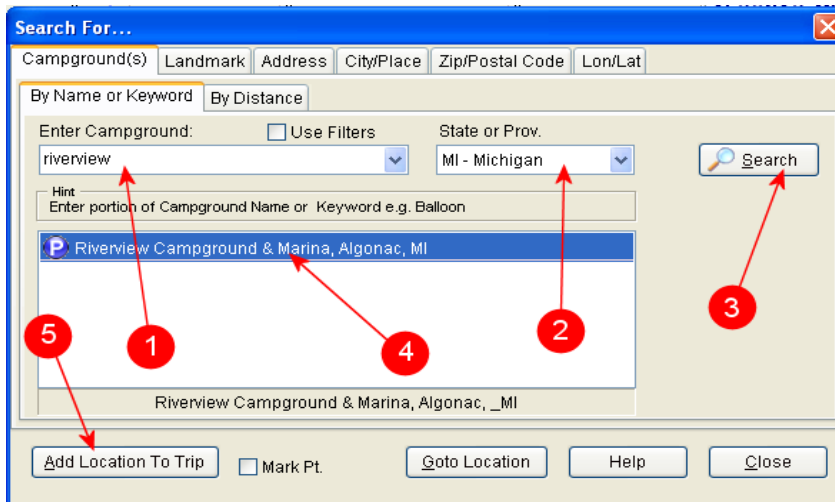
Search For...

Campground(s) | Landmark | Address | City/Place | Zip/Postal Code | Lon/Lat

By Name or Keyword | By Distance

Enter Campground:
Use Filters
State or Prov.
riverview
MI - Michigan
Search

Hint
Enter portion of Campground Name or Keyword e.g. Balloon

P Riverview Campground & Marina, Algonac, MI

1
2
3
4
5

Riverview Campground & Marina, Algonac, _MI

Add Location To Trip
Mark Pt.
Goto Location
Help
Close